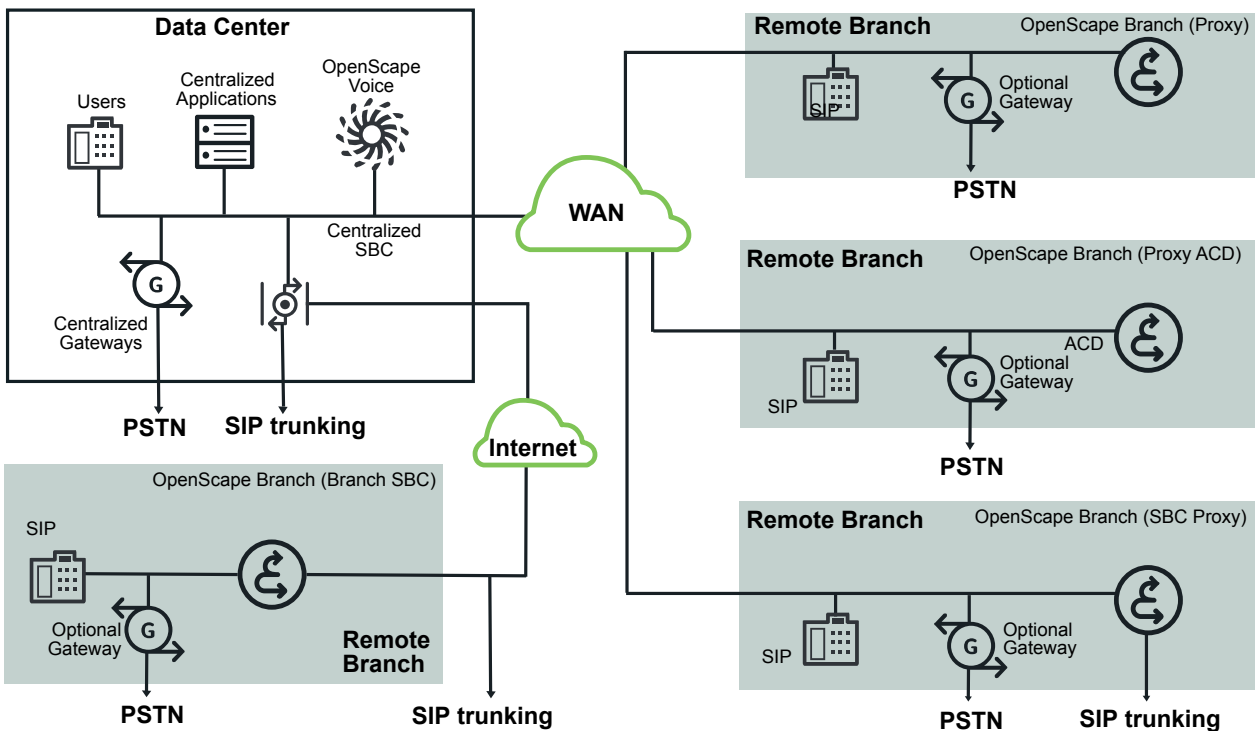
Data Center

Users

Centralized Applications

OpenScape Voice

Centralized SBC

Centralized Gateways

G

PSTN

SIP trunking

WAN

Internet

Remote Branch

OpenScape Branch (Proxy)

SIP

Optional Gateway

G

PSTN

Remote Branch

OpenScape Branch (Proxy ACD)

ACD

SIP

Optional Gateway

G

PSTN

Remote Branch

OpenScape Branch (SBC Proxy)

SIP

Optional Gateway

G

PSTN

SIP trunking

OpenScape Branch (Branch SBC)

SIP

Optional Gateway

G

Remote Branch

PSTN

SIP trunking